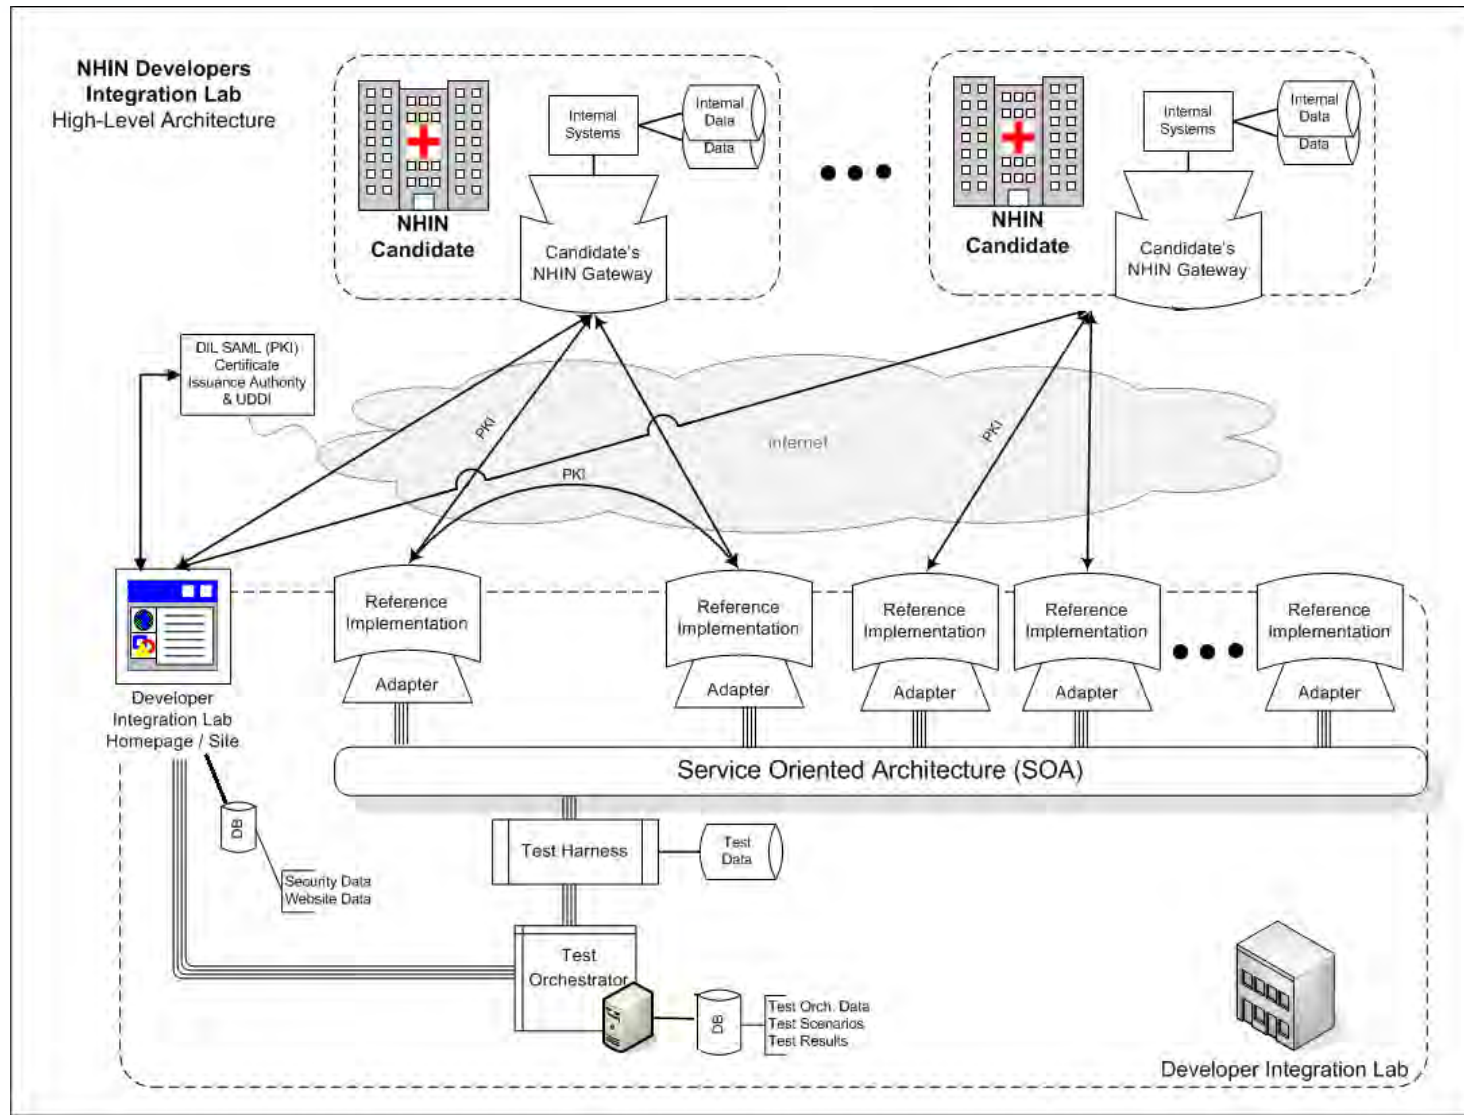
NHIN Developers Integration Lab
High-Level Architecture

NHIN Candidate

Internal Systems

Internal Data

Data

Candidate's NHIN Gateway

NHIN Candidate

Internal Systems

Internal Data

Data

Candidate's NHIN Gateway

DIL SAML (PKI) Certificate Issuance Authority & UDDI

PKI

Internet

PKI

PKI

Developer Integration Lab Homepage / Site

Reference Implementation

Adapter

Reference Implementation

Adapter

Reference Implementation

Adapter

Reference Implementation

Adapter

Reference Implementation

Adapter

Service Oriented Architecture (SOA)

DB

Security Data
Website Data

Test Harness

Test Data

Test Orchestrator

DB

Test Orch. Data
Test Scenarios
Test Results

Developer Integration Lab